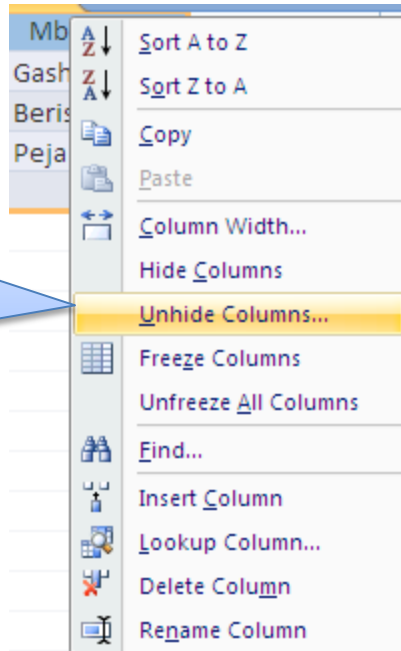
Mb
Gash
Beris
Peja

A Z
Sort A to Z
Z A
Sort Z to A
Copy
Paste
Column Width...
Hide Columns
Unhide Columns...
Freeze Columns
Unfreeze All Columns
Find...
Insert Column
Lookup Column...
Delete Column
Rename Column